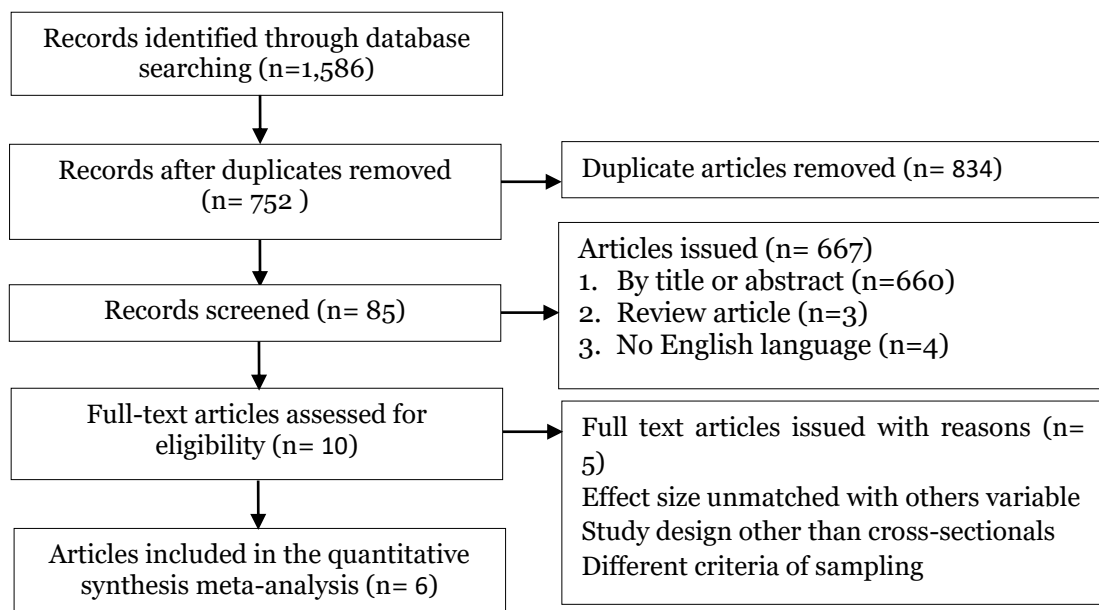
Records identified through database searching (n=1,586)

Records after duplicates removed (n= 752 )

Duplicate articles removed (n= 834)

Records screened (n= 85)

Articles issued (n= 667)
1. By title or abstract (n=660)
2. Review article (n=3)
3. No English language (n=4)

Full-text articles assessed for eligibility (n= 10)

Full text articles issued with reasons (n= 5)
Effect size unmatched with others variable
Study design other than cross-sectionals
Different criteria of sampling

Articles included in the quantitative synthesis meta-analysis (n= 6)